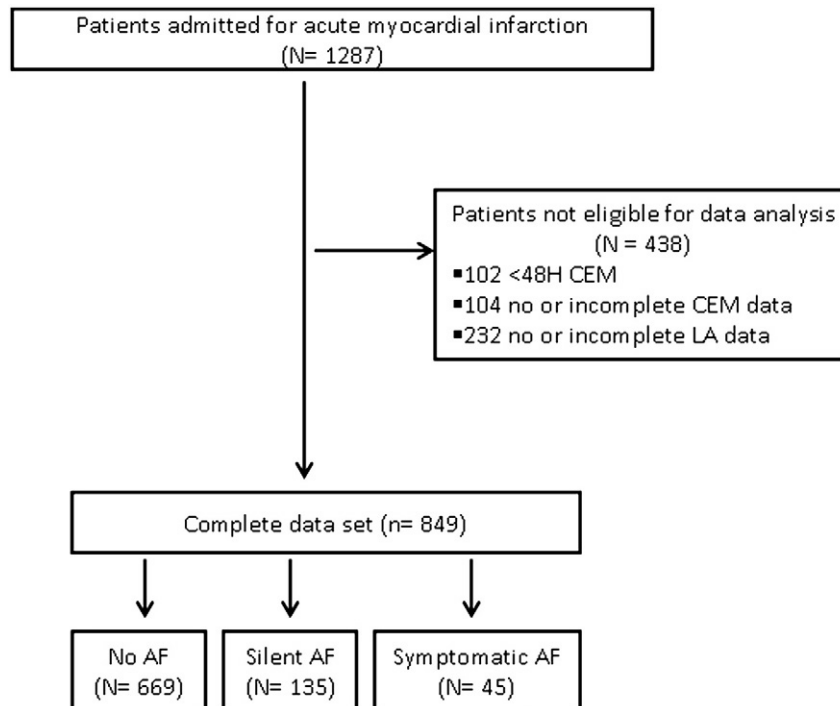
Patients admitted for acute myocardial infarction (N= 1287)

Patients not eligible for data analysis (N = 438)
▪102 <48H CEM
▪104 no or incomplete CEM data
▪232 no or incomplete LA data

Complete data set (n= 849)

No AF (N= 669)

Silent AF (N= 135)

Symptomatic AF (N= 45)